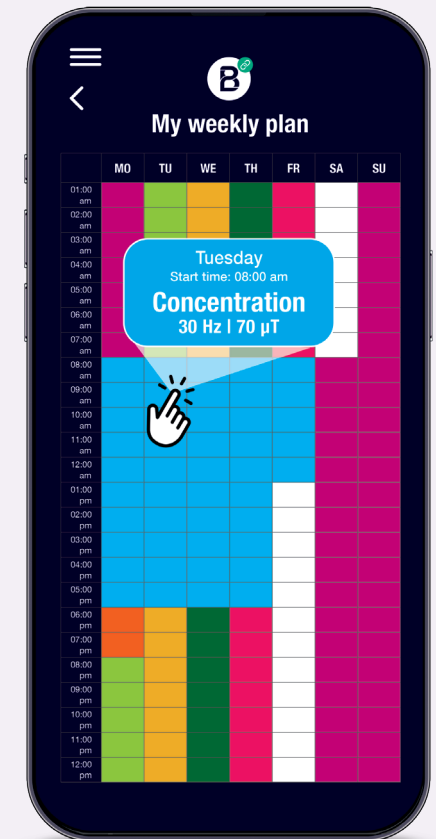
B

My weekly plan

| | MO | TU | WE | TH | FR | SA | SU |
|---|---|---|---|---|---|---|---|
| 01:00 am | | | | | | | |
| 02:00 am | | | | | | | |
| 03:00 am | | | | | | | |
| 04:00 am | | | | | | | |
| 05:00 am | | | | | | | |
| 06:00 am | | | | | | | |
| 07:00 am | | | | | | | |
| 08:00 am | | | | | | | |
| 09:00 am | | | | | | | |
| 10:00 am | | | | | | | |
| 11:00 am | | | | | | | |
| 12:00 am | | | | | | | |
| 01:00 pm | | | | | | | |
| 02:00 pm | | | | | | | |
| 03:00 pm | | | | | | | |
| 04:00 pm | | | | | | | |
| 05:00 pm | | | | | | | |
| 06:00 pm | | | | | | | |
| 07:00 pm | | | | | | | |
| 08:00 pm | | | | | | | |
| 09:00 pm | | | | | | | |
| 10:00 pm | | | | | | | |
| 11:00 pm | | | | | | | |
| 12:00 pm | | | | | | | |

Tuesday
Start time: 08:00 am
Concentration
30 Hz | 70 µT